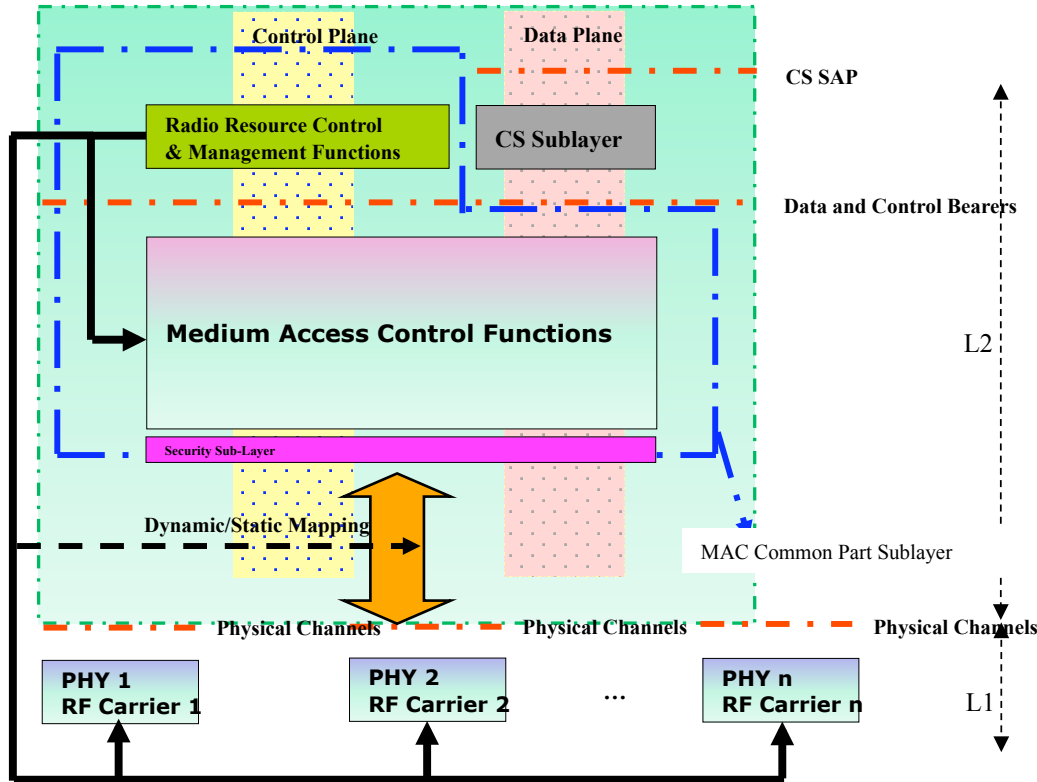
Control Plane

Data Plane

CS SAP

Radio Resource Control & Management Functions

CS Sublayer

Data and Control Bearers

Medium Access Control Functions

L2

Security Sub-Layer

Dynamic/Static Mapping

MAC Common Part Sublayer

Physical Channels

Physical Channels

Physical Channels

PHY 1
RF Carrier 1

PHY 2
RF Carrier 2

...

PHY n
RF Carrier n

L1